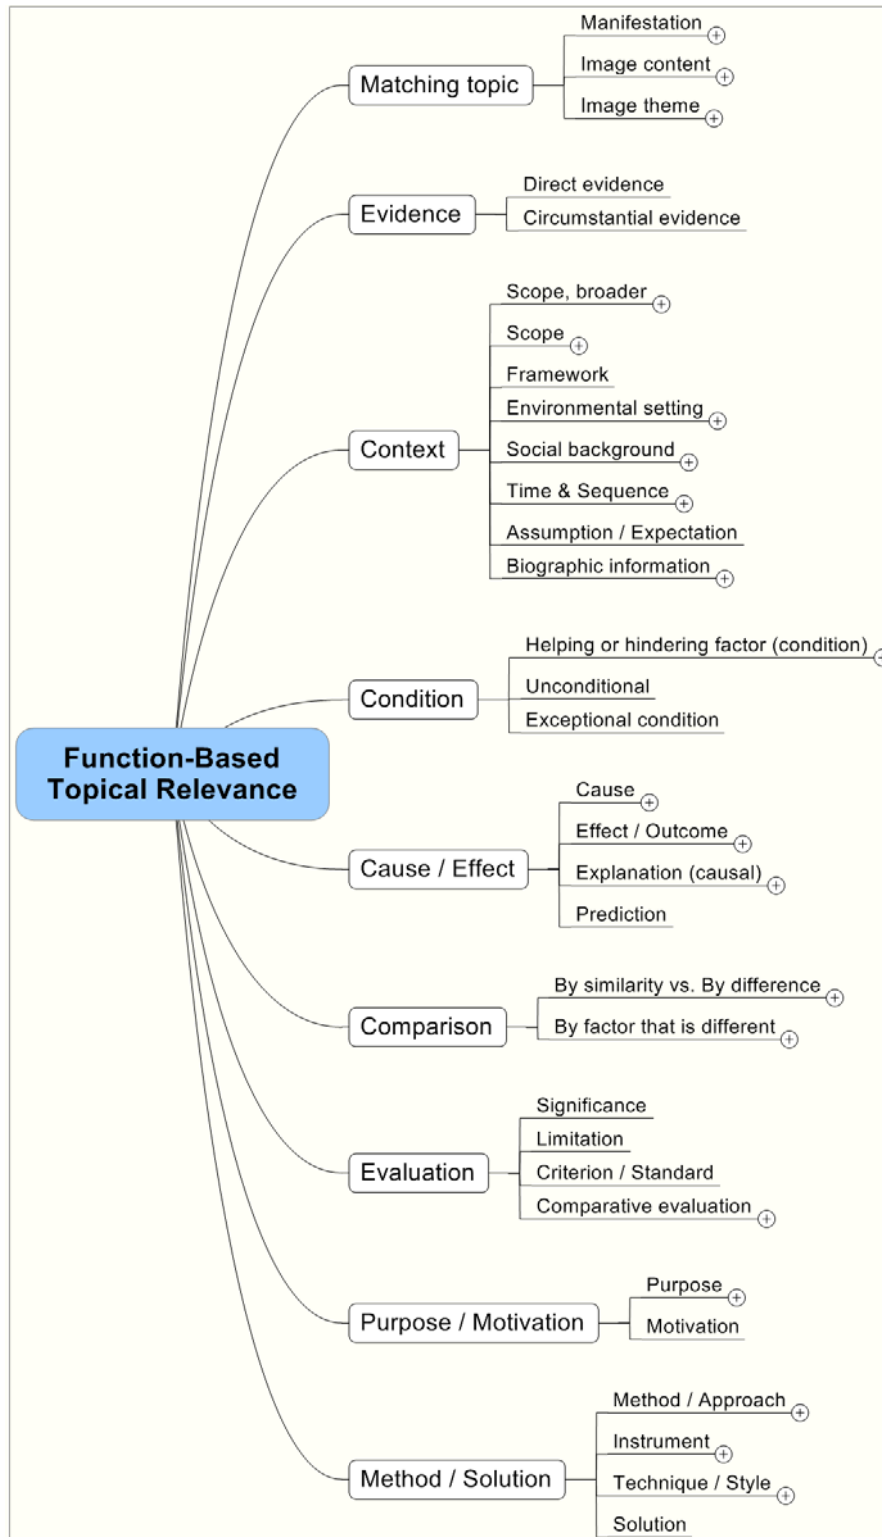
Function-Based Topical Relevance

Matching topic
Manifestation
Image content
Image theme

Evidence
Direct evidence
Circumstantial evidence

Context
Scope, broader
Scope
Framework
Environmental setting
Social background
Time & Sequence
Assumption / Expectation
Biographic information

Condition
Helping or hindering factor (condition)
Unconditional
Exceptional condition

Cause / Effect
Cause
Effect / Outcome
Explanation (causal)
Prediction

Comparison
By similarity vs. By difference
By factor that is different

Evaluation
Significance
Limitation
Criterion / Standard
Comparative evaluation

Purpose / Motivation
Purpose
Motivation

Method / Solution
Method / Approach
Instrument
Technique / Style
Solution